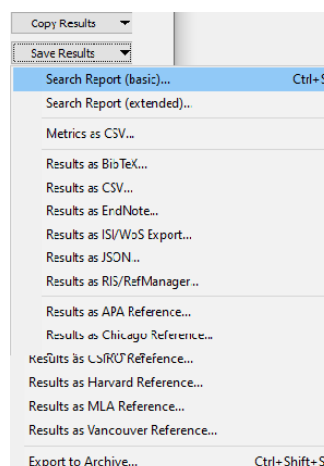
Copy Results
Save Results
Search Report (basic)... Ctrl+S
Search Report (extended)...
Metrics as CSV...
Results as BibTeX...
Results as CSV...
Results as EndNote...
Results as ISI/WoS Export...
Results as JSON...
Results as RIS/RefManager...
Results as APA Reference...
Results as Chicago Reference...
Results as CSIRO Reference...
Results as Harvard Reference...
Results as MLA Reference...
Results as Vancouver Reference...
Export to Archive... Ctrl+Shift+S